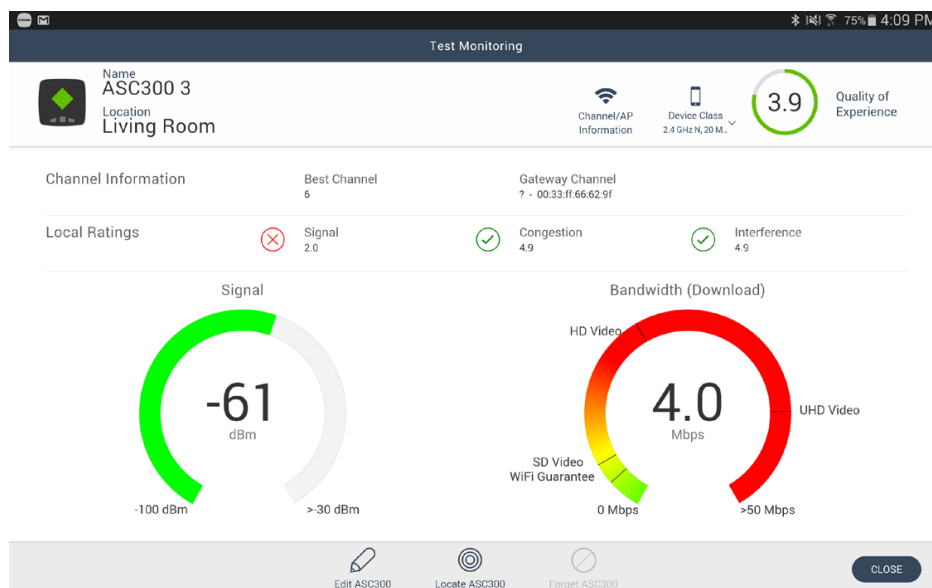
75% 4:09 PM

Test Monitoring

Name
ASC300 3
Location
Living Room

Channel/AP Information

Device Class
2.4 GHz N, 20 M...

3.9

Quality of Experience

Channel Information

Best Channel
6

Gateway Channel
? - 00:33:ff:66:62:9f

Local Ratings

Signal
2.0

Congestion
4.9

Interference
4.9

Signal

-61
dBm

-100 dBm

>-30 dBm

Bandwidth (Download)

HD Video

4.0
Mbps

UHD Video

SD Video
WiFi Guarantee

0 Mbps

>50 Mbps

Edit ASC300

Locate ASC300

Forget ASC300

CLOSE